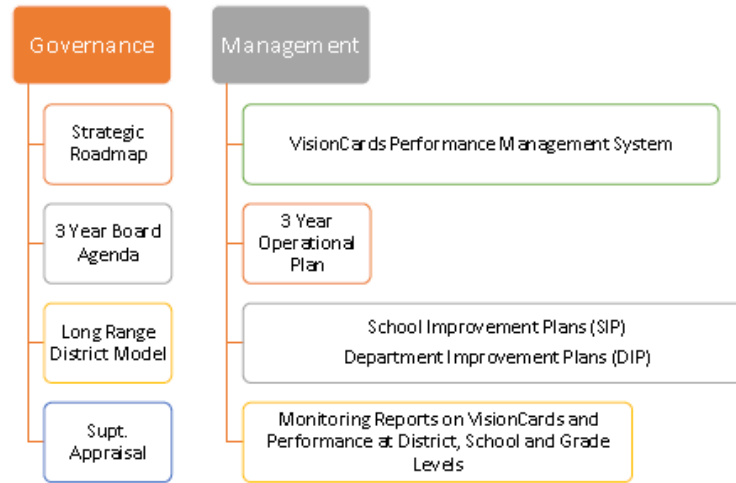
Governance

Strategic Roadmap

3 Year Board Agenda

Long Range District Model

Supt. Appraisal

Management

VisionCards Performance Management System

3 Year Operational Plan

School Improvement Plans (SIP)
Department Improvement Plans (DIP)

Monitoring Reports on VisionCards and Performance at District, School and Grade Levels